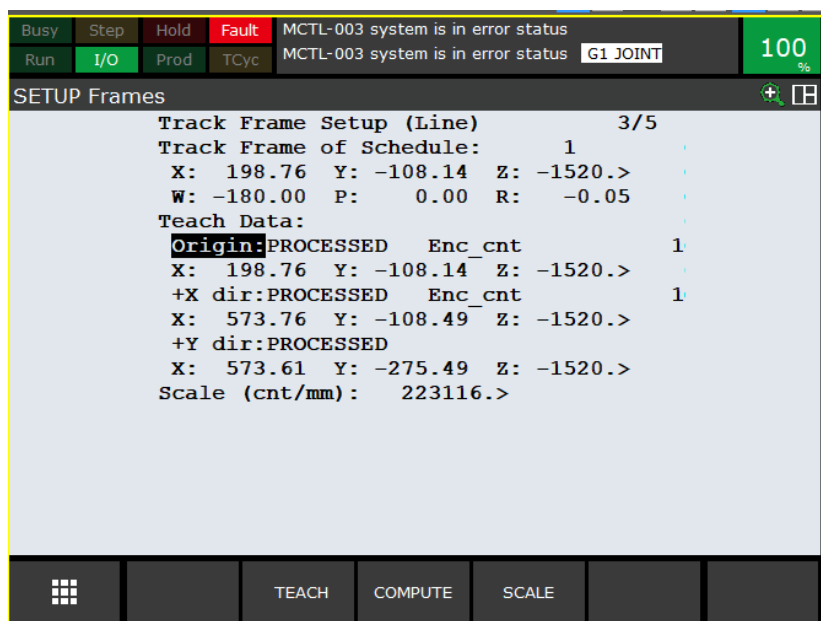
Busy Step Hold Fault
Run I/O Prod TCyc

MCTL-003 system is in error status
MCTL-003 system is in error status G1 JOINT

100 %

SETUP Frames

Track Frame Setup (Line) 3/5
Track Frame of Schedule: 1
X: 198.76 Y: -108.14 Z: -1520.>
W: -180.00 P: 0.00 R: -0.05
Teach Data:
Origin:PROCESSED Enc_cnt 1
X: 198.76 Y: -108.14 Z: -1520.>
+X dir:PROCESSED Enc_cnt 1
X: 573.76 Y: -108.49 Z: -1520.>
+Y dir:PROCESSED
X: 573.61 Y: -275.49 Z: -1520.>
Scale (cnt/mm): 223116.>

TEACH COMPUTE SCALE